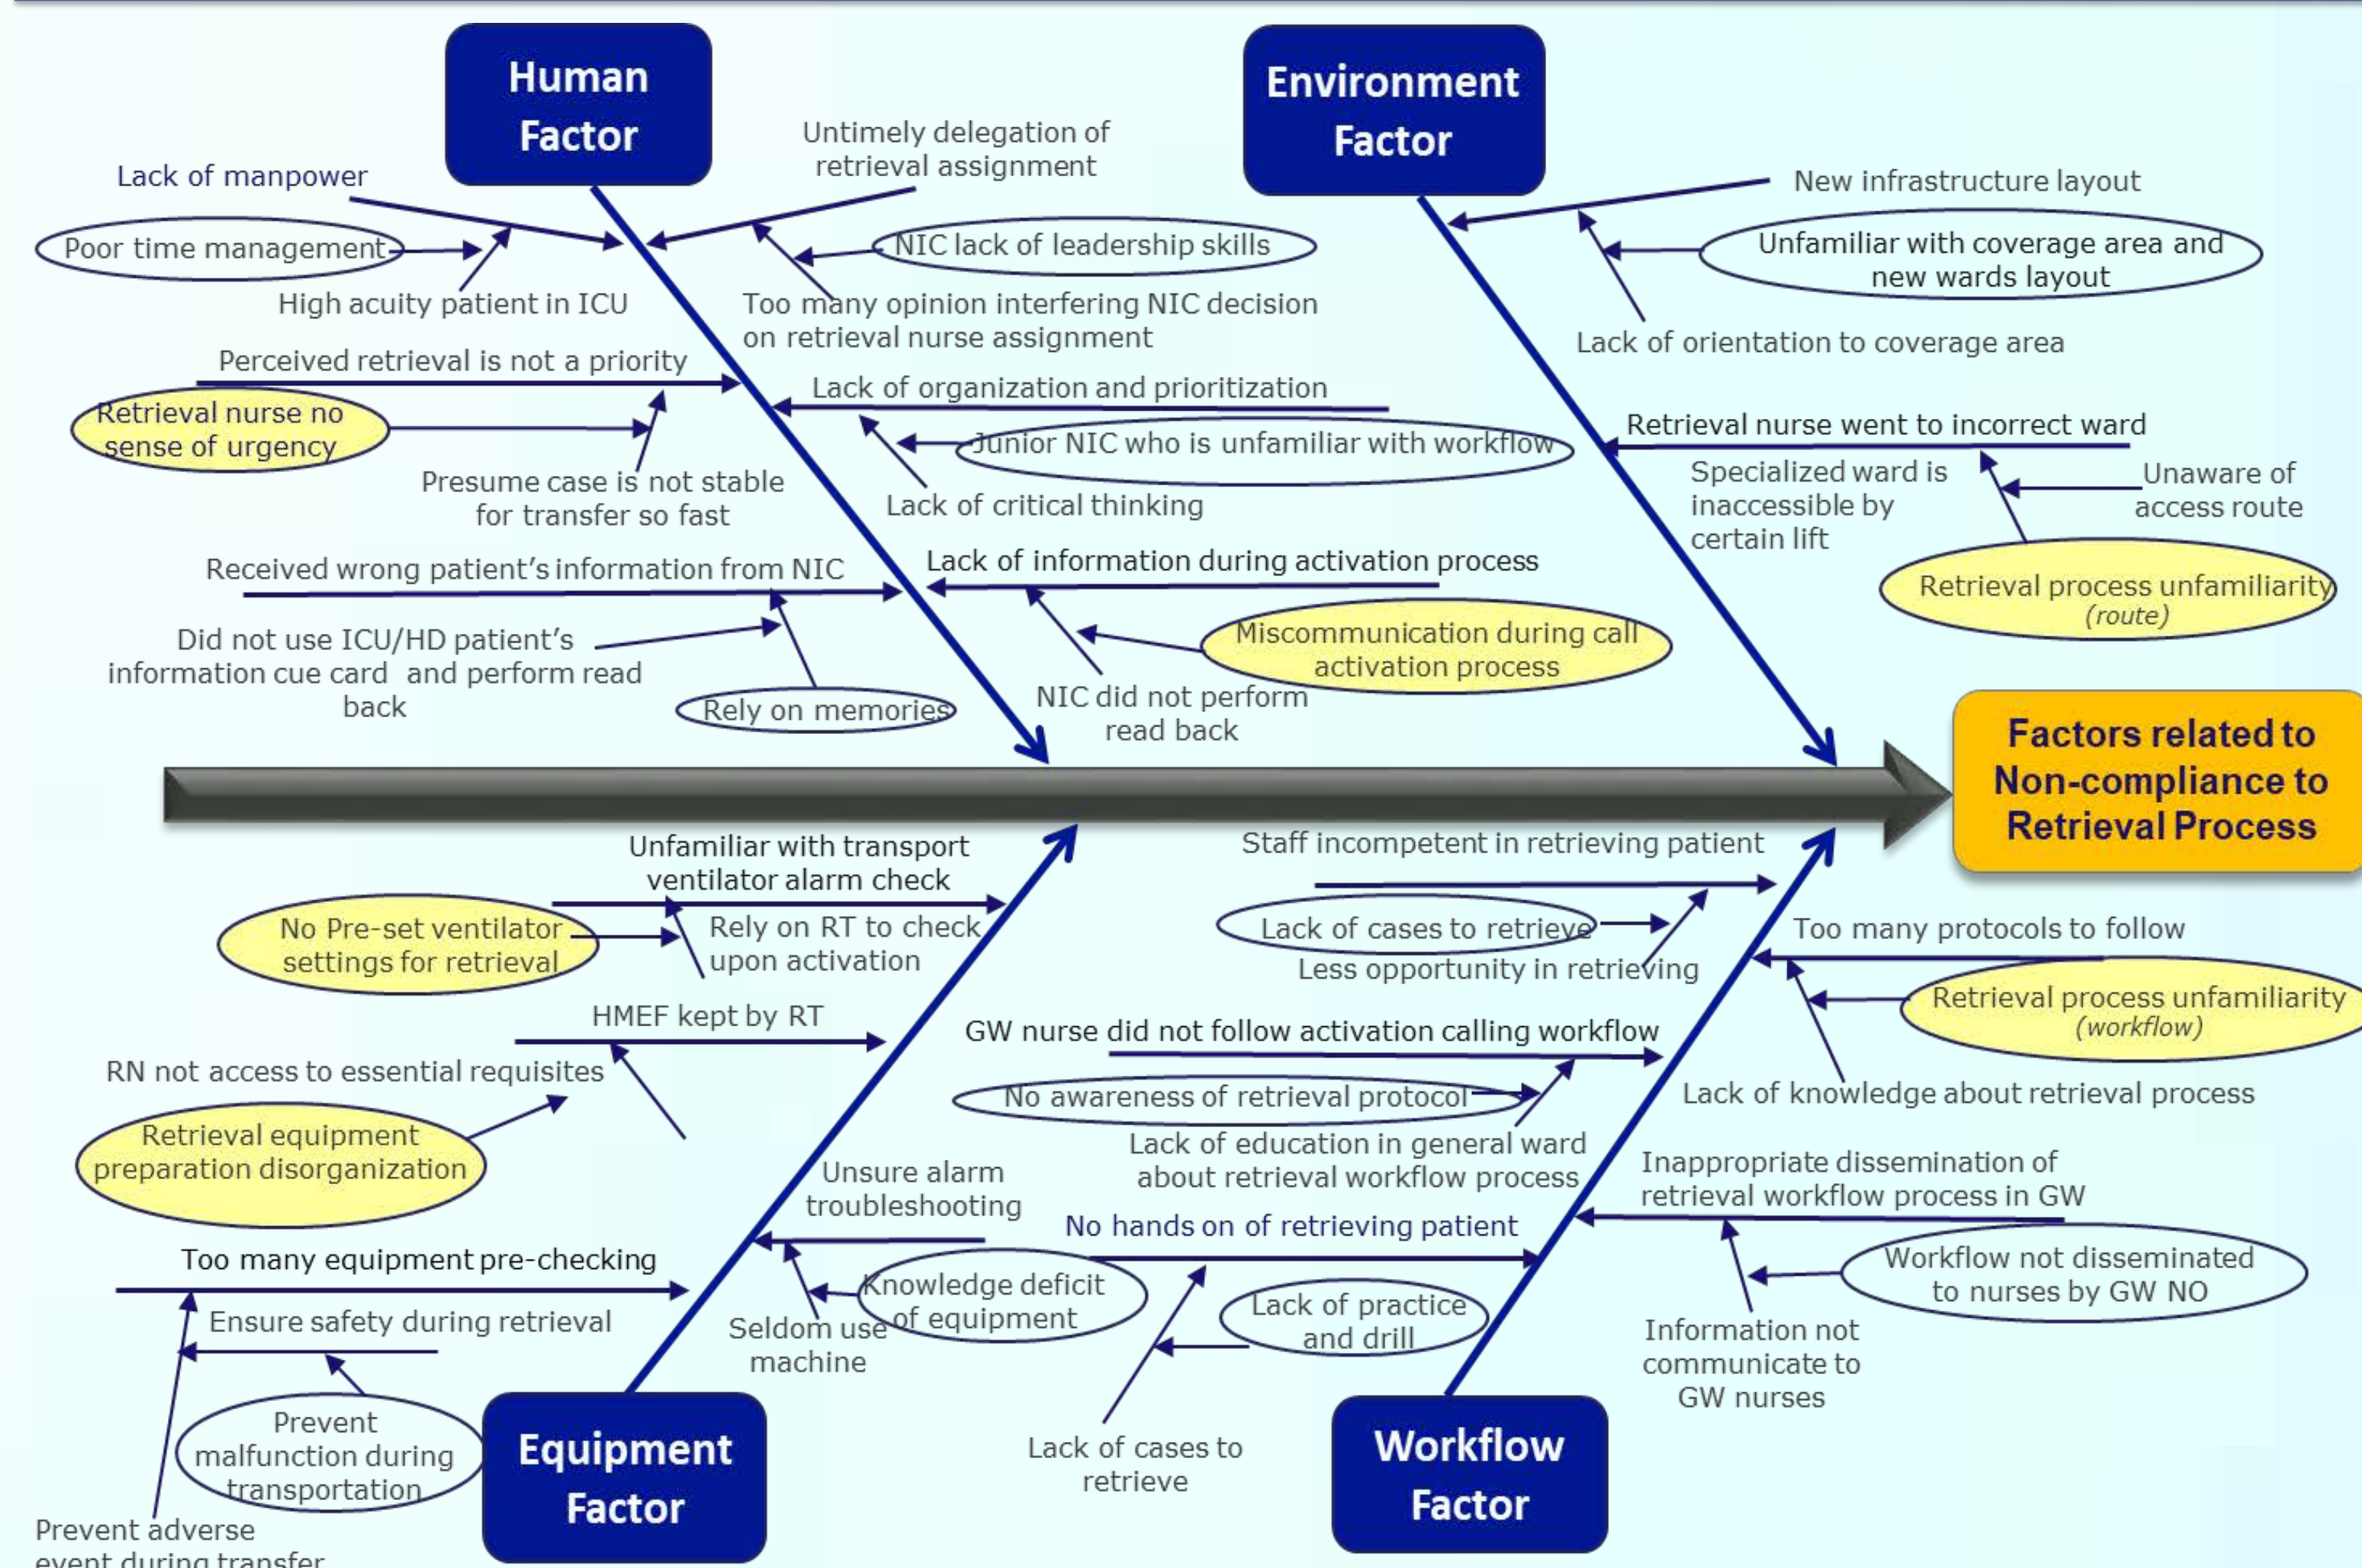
Human Factor

Lack of manpower

Untimely delegation of retrieval assignment

Poor time management

NIC lack of leadership skills

High acuity patient in ICU

Too many opinion interfering NIC decision on retrieval nurse assignment

Perceived retrieval is not a priority

Lack of organization and prioritization

Retrieval nurse no sense of urgency

Junior NIC who is unfamiliar with workflow

Presume case is not stable for transfer so fast

Lack of critical thinking

Received wrong patient's information from NIC

Lack of information during activation process

Did not use ICU/HD patient's information cue card and perform read back

Miscommunication during call activation process

Rely on memories

NIC did not perform read back

Environment Factor

New infrastructure layout

Unfamiliar with coverage area and new wards layout

Lack of orientation to coverage area

Retrieval nurse went to incorrect ward

Specialized ward is inaccessible by certain lift

Unaware of access route

Retrieval process unfamiliarity (route)

Factors related to Non-compliance to Retrieval Process

Unfamiliar with transport ventilator alarm check

No Pre-set ventilator settings for retrieval

Rely on RT to check upon activation

HMEF kept by RT

RN not access to essential requisites

Retrieval equipment preparation disorganization

Unsure alarm troubleshooting

Too many equipment pre-checking

Knowledge deficit of equipment

Ensure safety during retrieval

Seldom use machine

Prevent malfunction during transportation

Prevent adverse event during transfer

Equipment Factor

Staff incompetent in retrieving patient

Lack of cases to retrieve

Less opportunity in retrieving

Too many protocols to follow

Retrieval process unfamiliarity (workflow)

GW nurse did not follow activation calling workflow

No awareness of retrieval protocol

Lack of knowledge about retrieval process

Lack of education in general ward about retrieval workflow process

Inappropriate dissemination of retrieval workflow process in GW

No hands on of retrieving patient

Workflow not disseminated to nurses by GW NO

Lack of practice and drill

Information not communicate to GW nurses

Lack of cases to retrieve

Workflow Factor